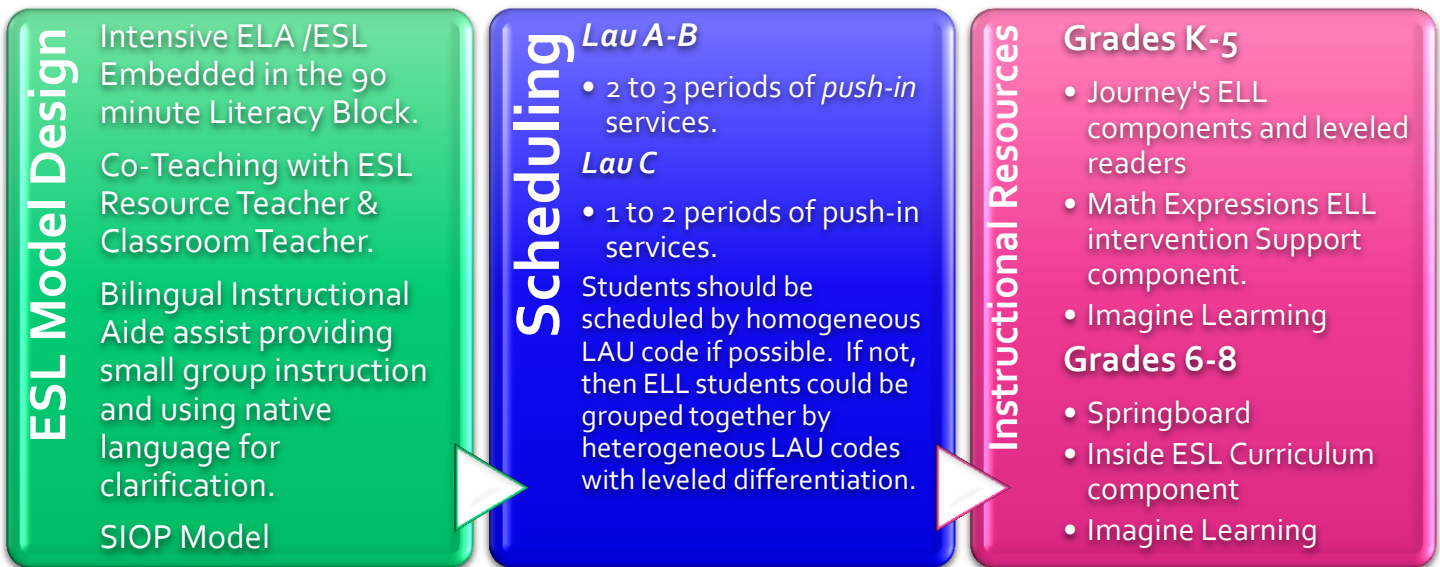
ESL Model Design

Intensive ELA /ESL Embedded in the 90 minute Literacy Block.

Co-Teaching with ESL Resource Teacher & Classroom Teacher.

Bilingual Instructional Aide assist providing small group instruction and using native language for clarification.

SIOP Model

Scheduling

*Lau A-B*

• 2 to 3 periods of *push-in* services.

*Lau C*

• 1 to 2 periods of push-in services.

Students should be scheduled by homogeneous LAU code if possible. If not, then ELL students could be grouped together by heterogeneous LAU codes with leveled differentiation.

Instructional Resources

Grades K-5

• Journey's ELL components and leveled readers

• Math Expressions ELL intervention Support component.

• Imagine Learming

Grades 6-8

• Springboard

• Inside ESL Curriculum component

• Imagine Learning